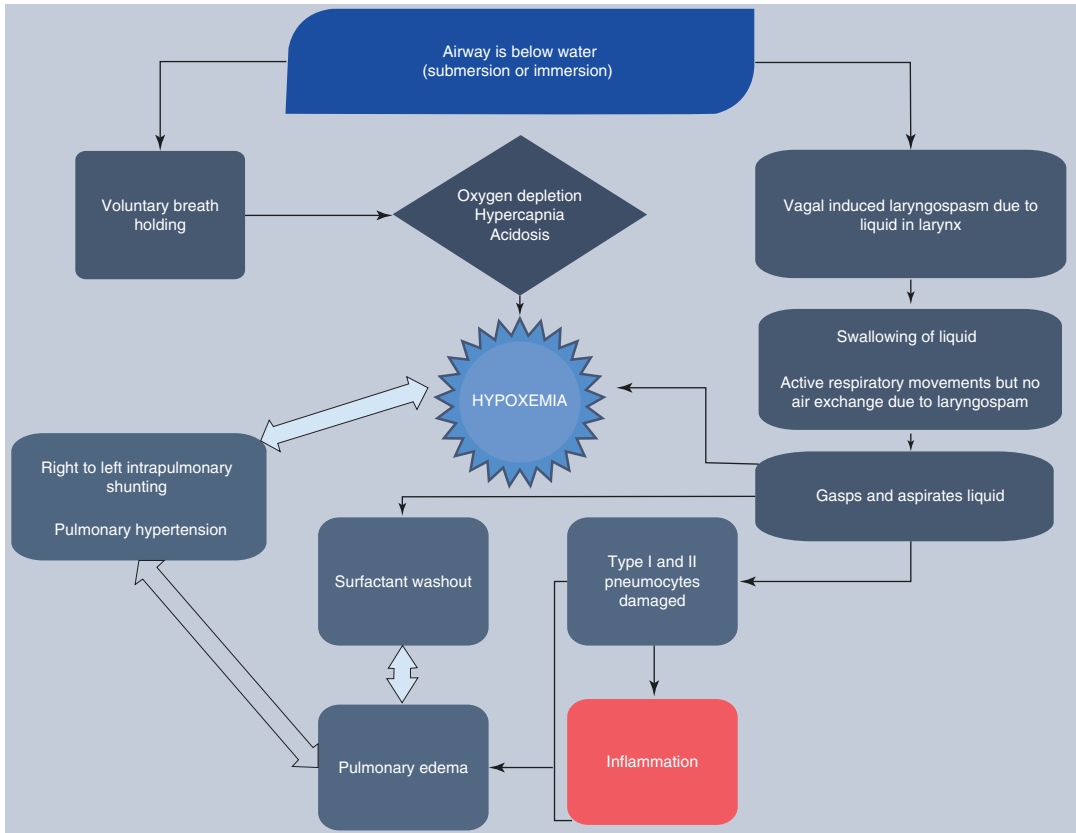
Airway is below water
(submersion or immersion)

Voluntary breath holding

Oxygen depletion
Hypercapnia
Acidosis

Vagal induced laryngospasm due to liquid in larynx

Swallowing of liquid

Active respiratory movements but no air exchange due to laryngospam

HYPOXEMIA

Right to left intrapulmonary shunting

Pulmonary hypertension

Gasps and aspirates liquid

Surfactant washout

Type I and II pneumocytes damaged

Pulmonary edema

Inflammation